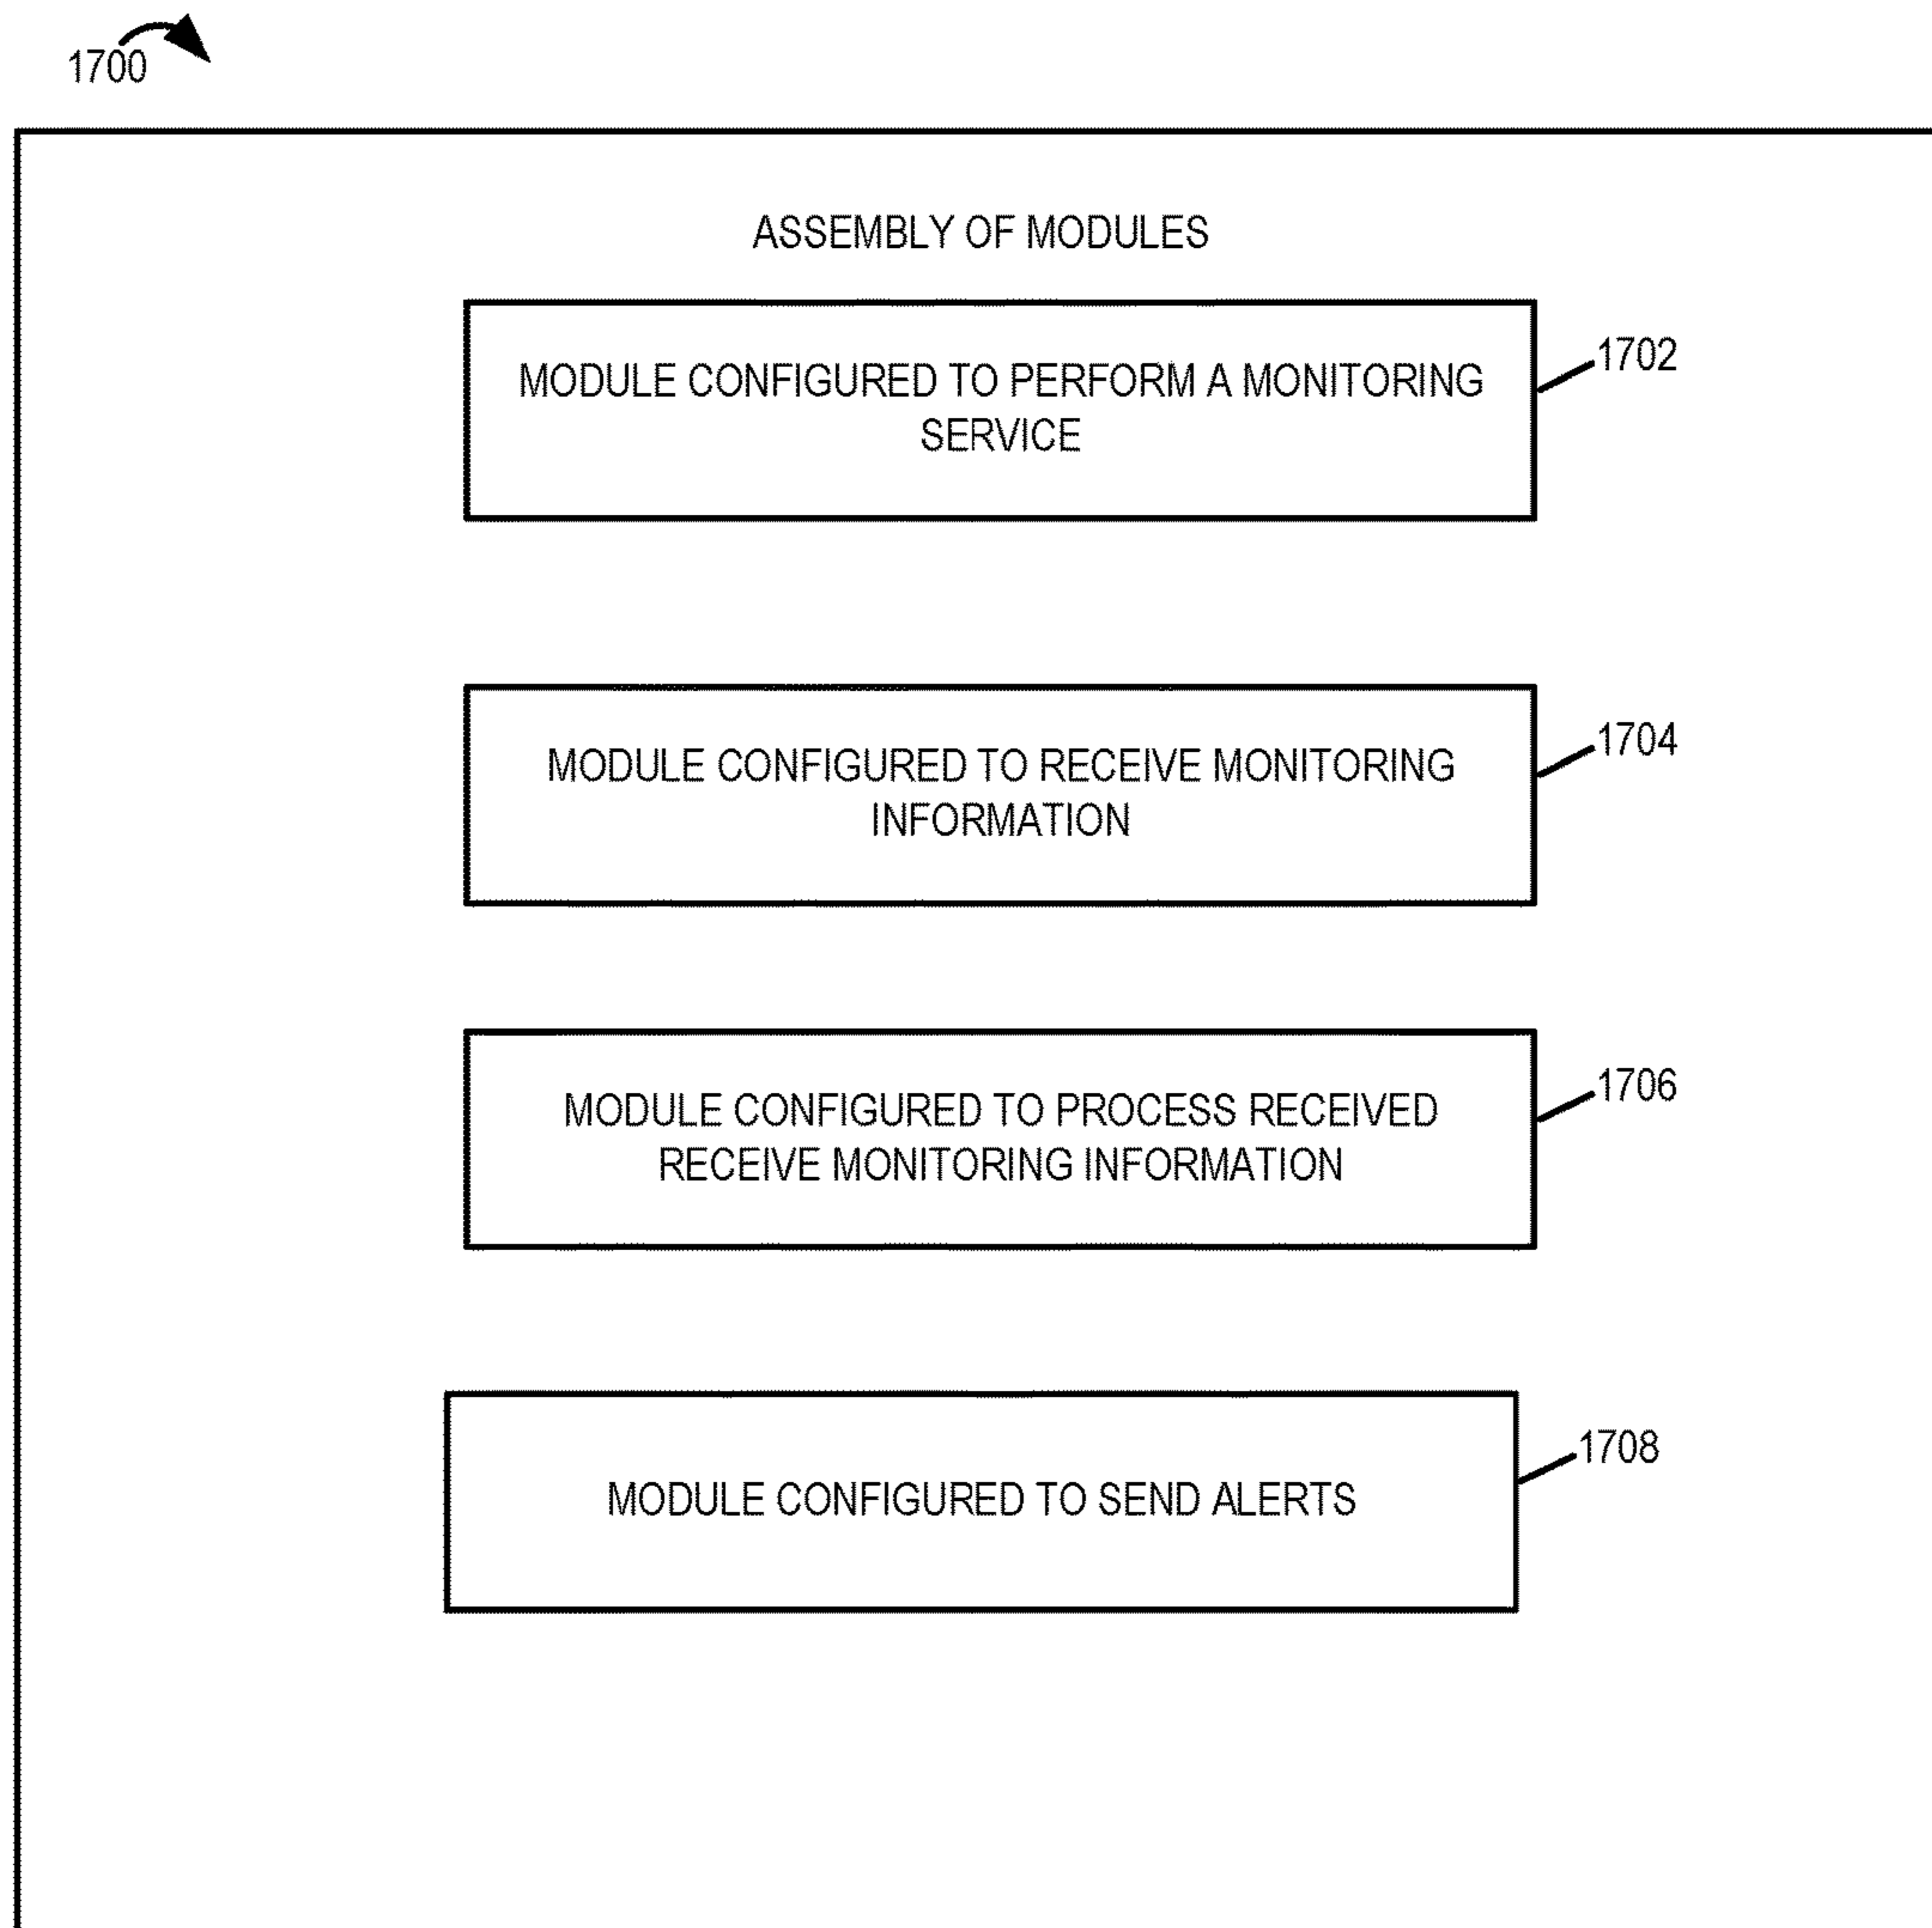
1700

ASSEMBLY OF MODULES

MODULE CONFIGURED TO PERFORM A MONITORING SERVICE

1702

MODULE CONFIGURED TO RECEIVE MONITORING INFORMATION

1704

MODULE CONFIGURED TO PROCESS RECEIVED RECEIVE MONITORING INFORMATION

1706

MODULE CONFIGURED TO SEND ALERTS

1708